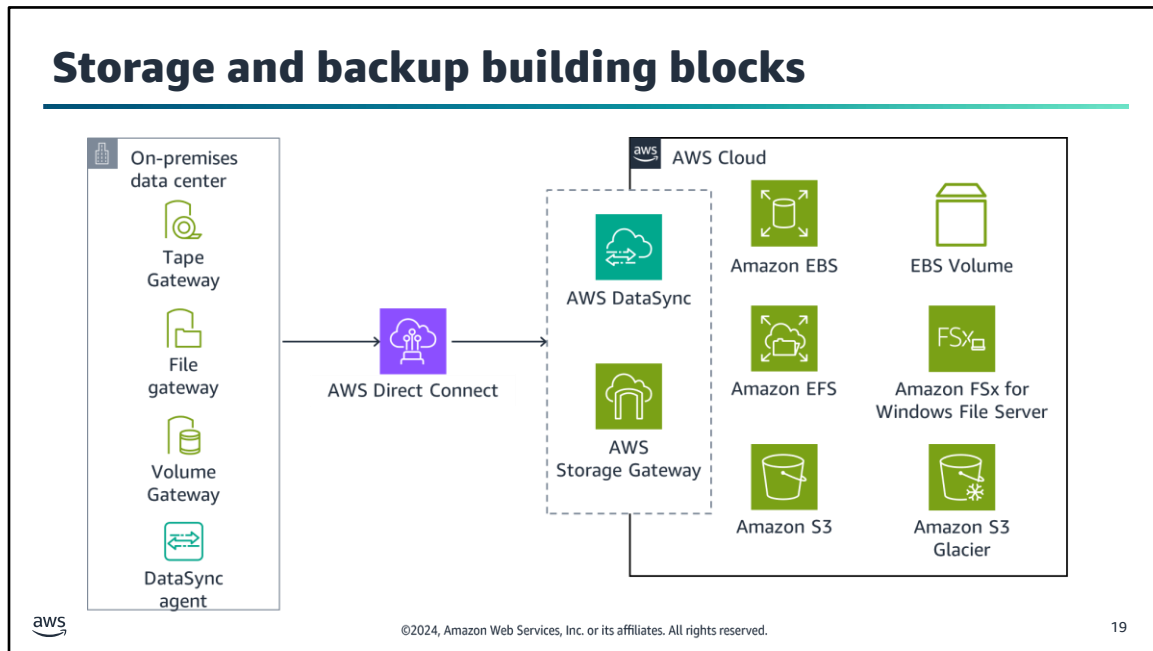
Storage and backup building blocks

On-premises data center

Tape Gateway

File gateway

Volume Gateway

DataSync agent

AWS Direct Connect

aws AWS Cloud

AWS DataSync

AWS Storage Gateway

Amazon EBS

EBS Volume

Amazon EFS

FSx

Amazon FSx for Windows File Server

Amazon S3

Amazon S3 Glacier

aws

©2024, Amazon Web Services, Inc. or its affiliates. All rights reserved.

19